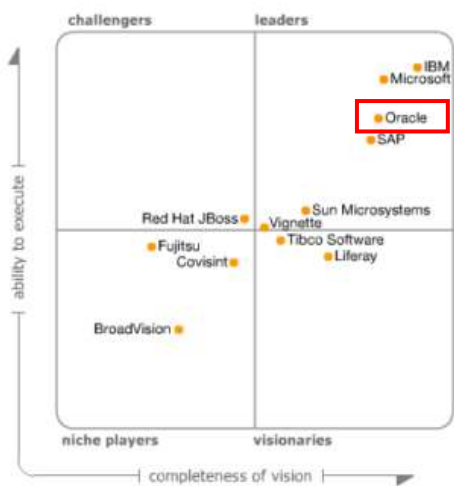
challengers

leaders

IBM
Microsoft
Oracle
SAP
Red Hat JBoss
Vignette
Sun Microsystems
Tibco Software
Liferay
Fujitsu
Covisint
BroadVision

ability to execute

niche players

visionaries

completeness of vision